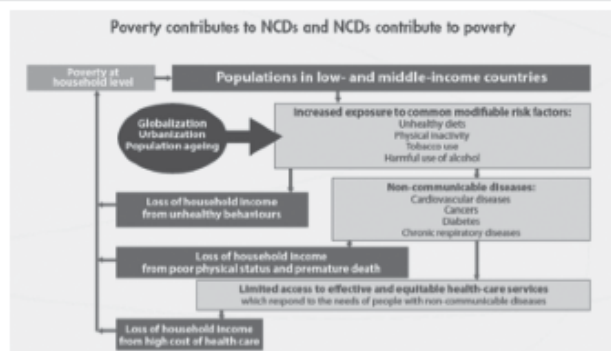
Poverty contributes to NCDs and NCDs contribute to poverty

Poverty at household level

Populations in low- and middle-income countries

Globalization
Urbanization
Population ageing

Increased exposure to common modifiable risk factors:
Unhealthy diets
Physical inactivity
Tobacco use
Harmful use of alcohol

Loss of household income from unhealthy behaviours

Non-communicable diseases:
Cardiovascular diseases
Cancers
Diabetes
Chronic respiratory diseases

Loss of household income from poor physical status and premature death

Limited access to effective and equitable health-care services which respond to the needs of people with non-communicable diseases

Loss of household income from high cost of health care